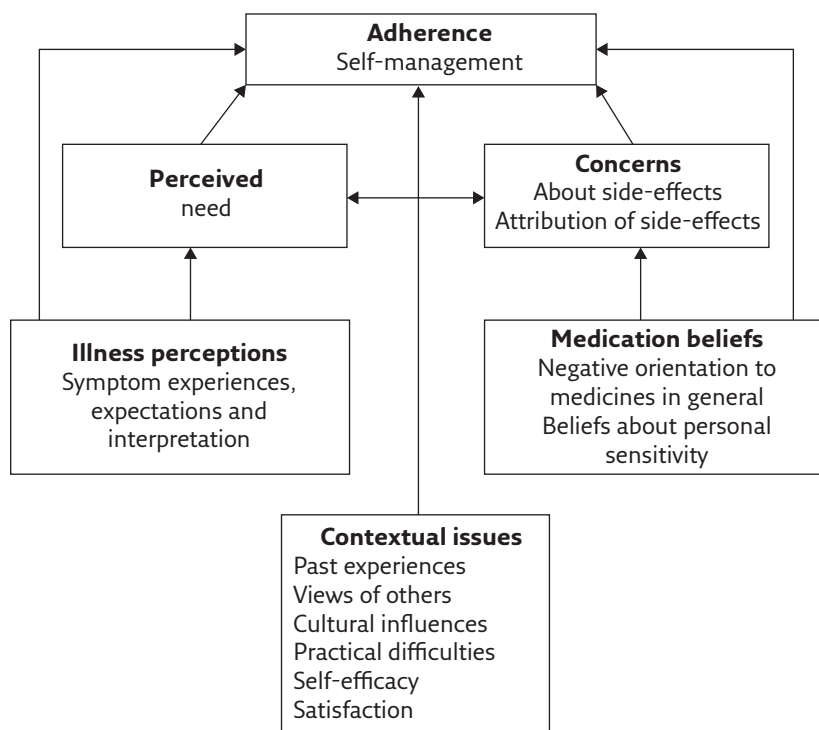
**Adherence**
Self-management

**Perceived**
need

**Concerns**
About side-effects
Attribution of side-effects

**Illness perceptions**
Symptom experiences, expectations and interpretation

**Medication beliefs**
Negative orientation to medicines in general
Beliefs about personal sensitivity

**Contextual issues**
Past experiences
Views of others
Cultural influences
Practical difficulties
Self-efficacy
Satisfaction